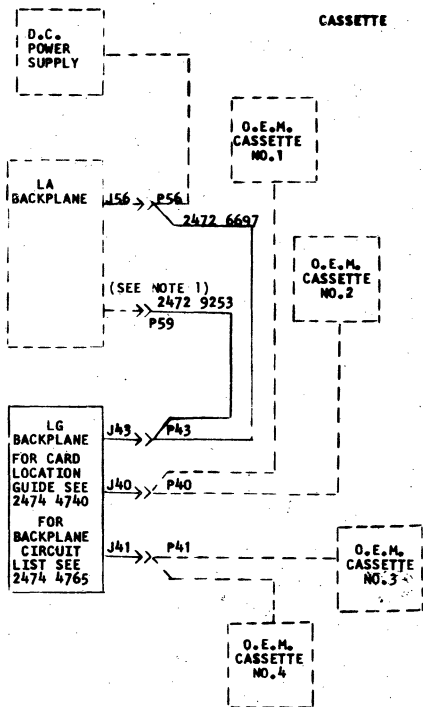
CASSETTE

D.C. POWER SUPPLY

O.E.M. CASSETTE NO.1

LA BACKPLANE

J56

P56

2472 6697

O.E.M. CASSETTE NO.2

(SEE NOTE 1)
2472 9253
P59

LG BACKPLANE
FOR CARD LOCATION GUIDE SEE 2474 4740
FOR BACKPLANE CIRCUIT LIST SEE 2474 4765

J43

P43

J40

P40

J41

P41

O.E.M. CASSETTE NO.3

O.E.M. CASSETTE NO.4